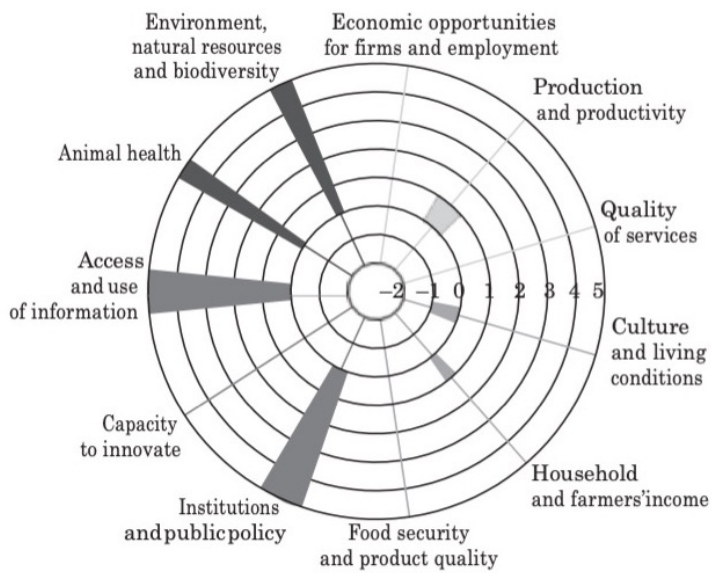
Environment, natural resources and biodiversity

Economic opportunities for firms and employment

Production and productivity

Animal health

Quality of services

Access and use of information

−2 −1 0 1 2 3 4 5

Culture and living conditions

Capacity to innovate

Household and farmers'income

Institutions and public policy

Food security and product quality